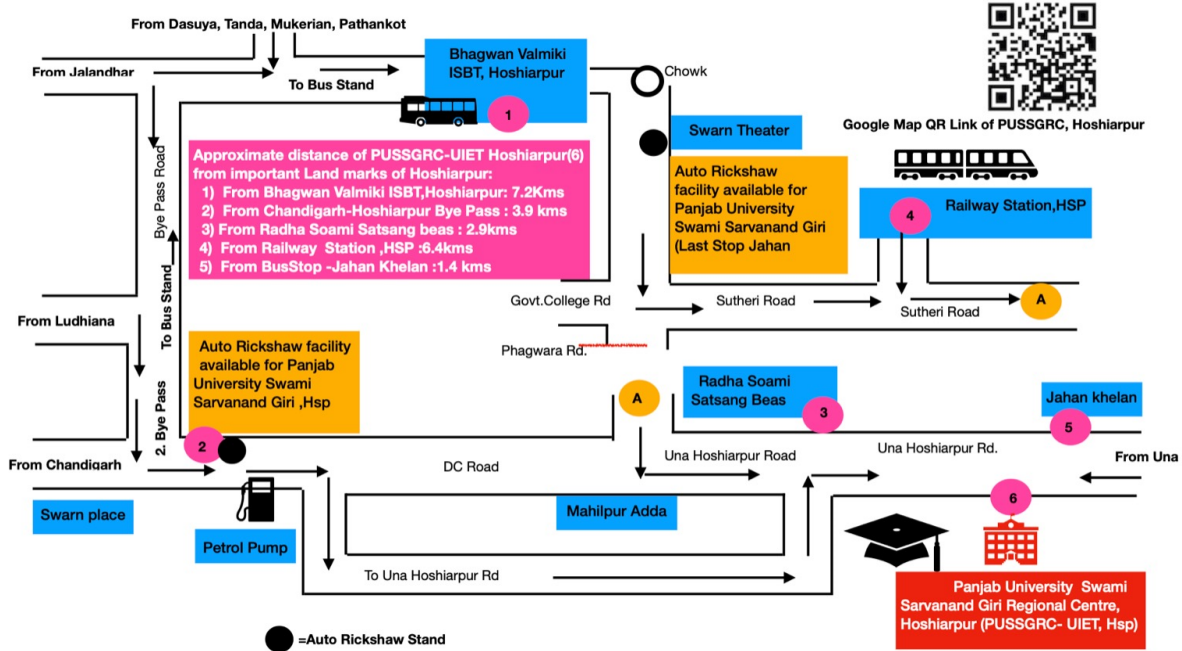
From Dasuya, Tanda, Mukerian, Pathankot

From Jalandhar

To Bus Stand

Bhagwan Valmiki ISBT, Hoshiarpur

1

Chowk

Google Map QR Link of PUSSGRC, Hoshiarpur

Swarn Theater

Bye Pass Road

Approximate distance of PUSSGRC-UIET Hoshiarpur(6) from important Land marks of Hoshiarpur:
1) From Bhagwan Valmiki ISBT,Hoshiarpur: 7.2Kms
2) From Chandigarh-Hoshiarpur Bye Pass : 3.9 kms
3) From Radha Soami Satsang beas : 2.9kms
4) From Railway Station ,HSP :6.4kms
5) From BusStop -Jahan Khelan :1.4 kms

Auto Rickshaw facility available for Panjab University Swami Sarvanand Giri (Last Stop Jahan

4

Railway Station,HSP

To Bus Stand

Govt.College Rd

Sutheri Road

Sutheri Road

A

From Ludhiana

Phagwara Rd.

Auto Rickshaw facility available for Panjab University Swami Sarvanand Giri ,Hsp

2. Bye Pass

A

Radha Soami Satsang Beas

3

Jahan khelan

5

2

From Chandigarh

DC Road

Una Hoshiarpur Road

Una Hoshiarpur Rd.

From Una

Swarn place

Mahilpur Adda

6

Petrol Pump

To Una Hoshiarpur Rd

Panjab University Swami Sarvanand Giri Regional Centre, Hoshiarpur (PUSSGRC- UIET, Hsp)

=Auto Rickshaw Stand